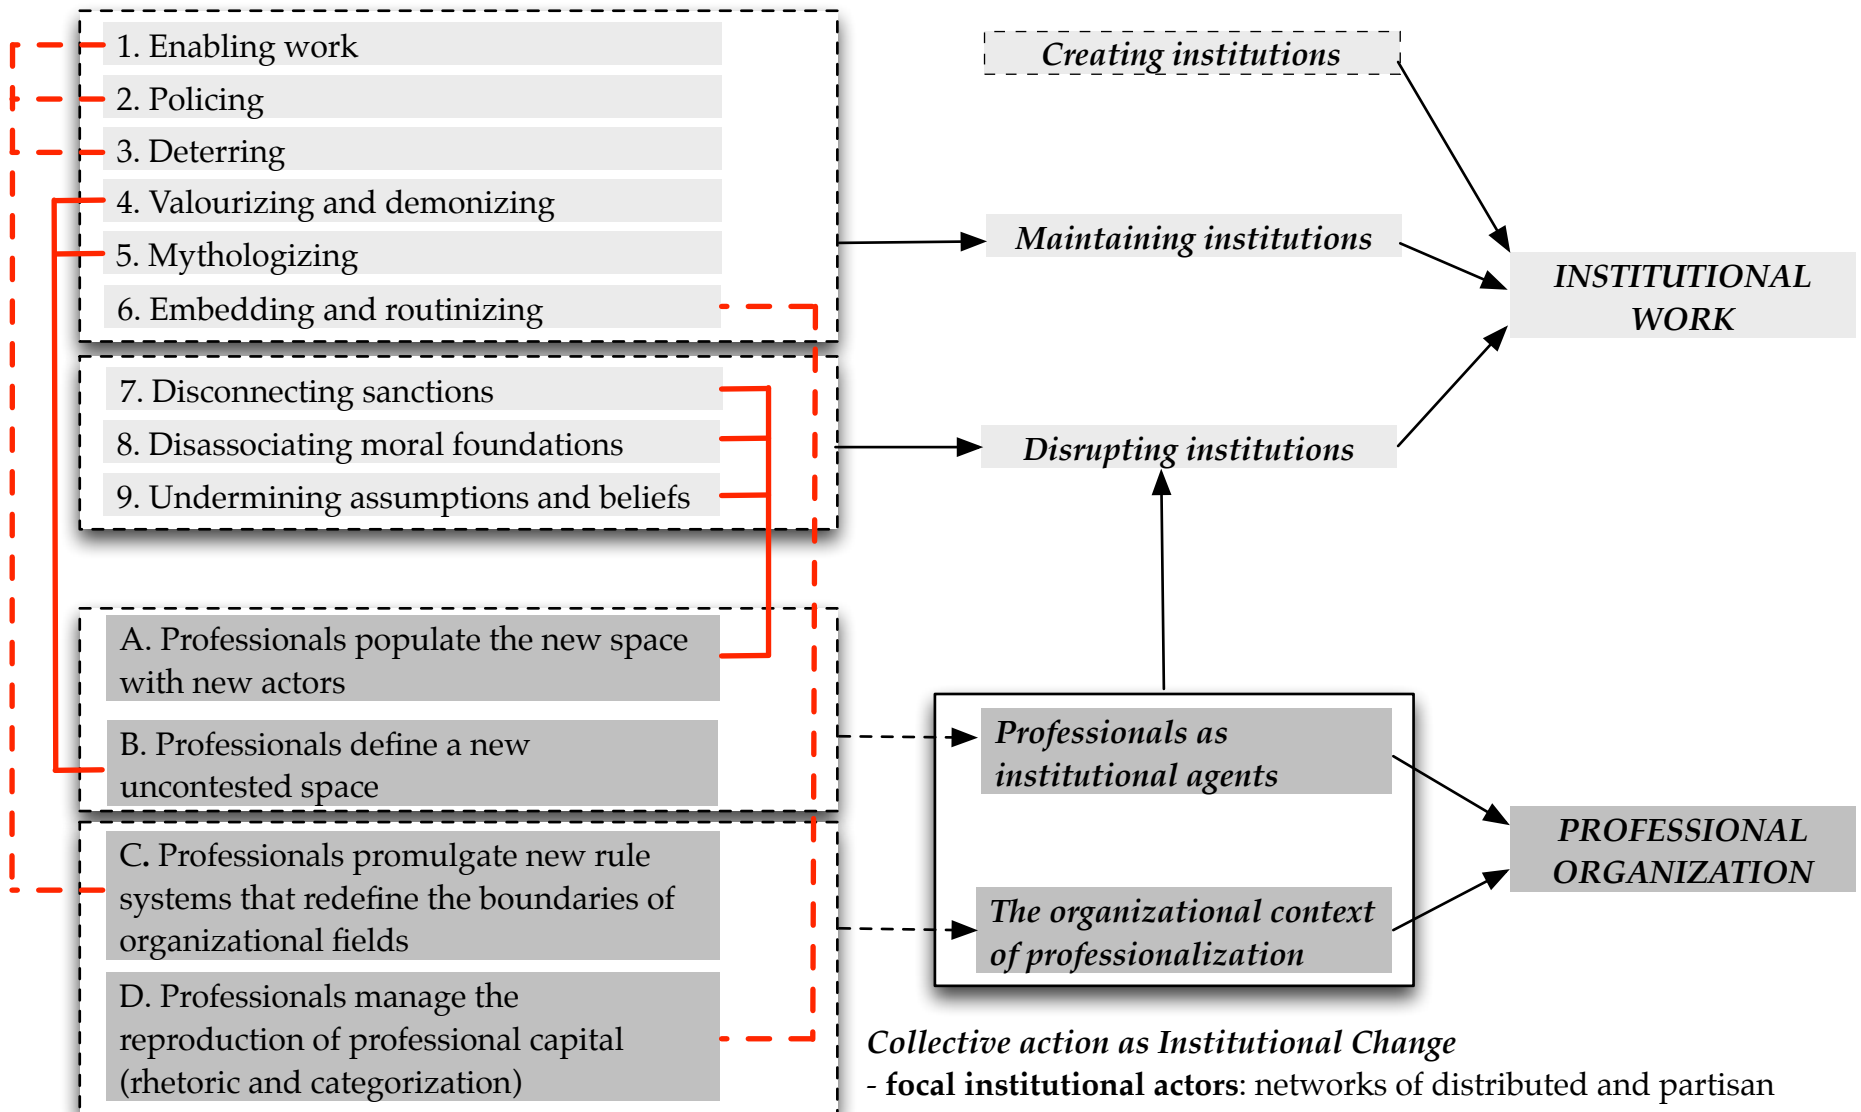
1. Enabling work

2. Policing

3. Deterring

4. Valourizing and demonizing

5. Mythologizing

6. Embedding and routinizing

7. Disconnecting sanctions

8. Disassociating moral foundations

9. Undermining assumptions and beliefs

A. Professionals populate the new space with new actors

B. Professionals define a new uncontested space

C. Professionals promulgate new rule systems that redefine the boundaries of organizational fields

D. Professionals manage the reproduction of professional capital (rhetoric and categorization)

*Creating institutions*

*Maintaining institutions*

*Disrupting institutions*

*INSTITUTIONAL WORK*

*Professionals as institutional agents*

*The organizational context of professionalization*

*PROFESSIONAL ORGANIZATION*

*Collective action as Institutional Change*

- **focal institutional actors**: networks of distributed and partisan